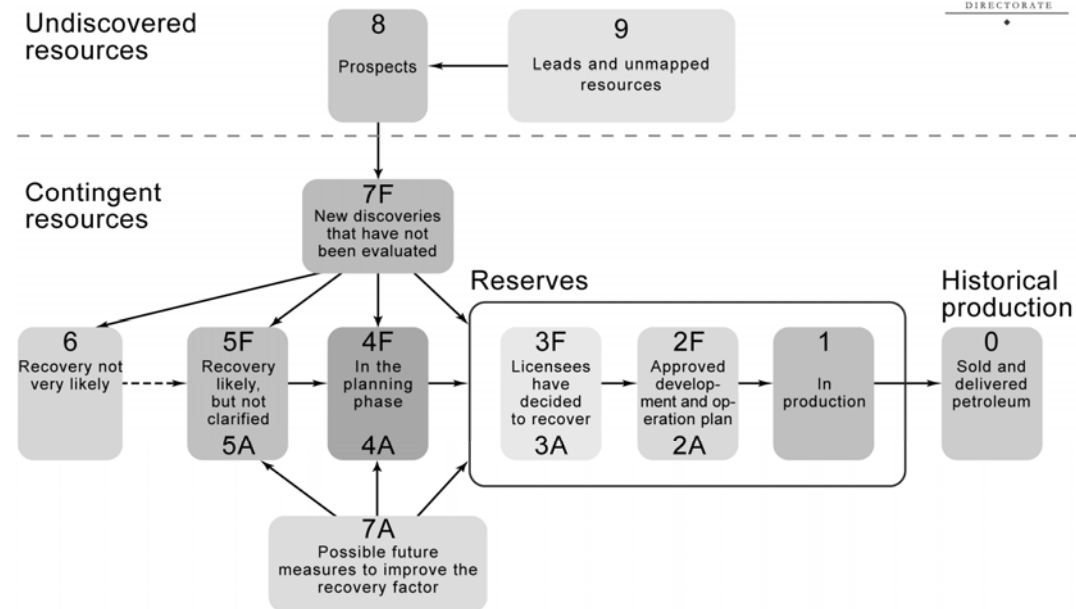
DIRECTORATE

Undiscovered resources

8
Prospects

9
Leads and unmapped resources

Contingent resources

7F
New discoveries that have not been evaluated

Reserves

Historical production

6
Recovery not very likely

5F
Recovery likely, but not clarified
5A

4F
In the planning phase
4A

3F
Licensees have decided to recover
3A

2F
Approved development and operation plan
2A

1
In production

0
Sold and delivered petroleum

7A
Possible future measures to improve the recovery factor